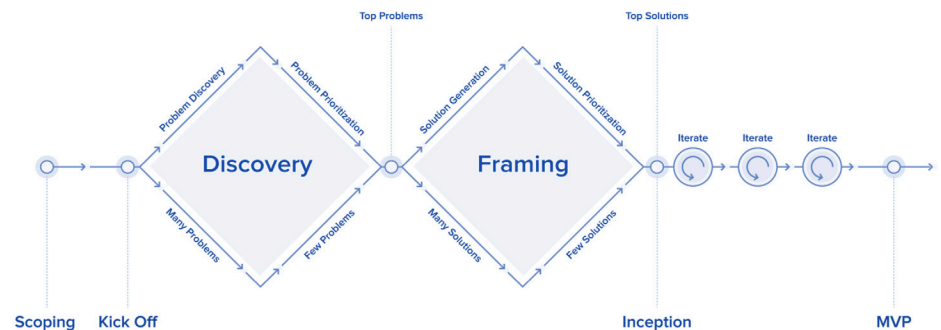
Top Problems

Top Solutions

Problem Discovery

Problem Prioritization

Discovery

Many Problems

Few Problems

Solution Generation

Solution Prioritization

Framing

Many Solutions

Few Solutions

Iterate

Iterate

Iterate

Scoping

Kick Off

Inception

MVP